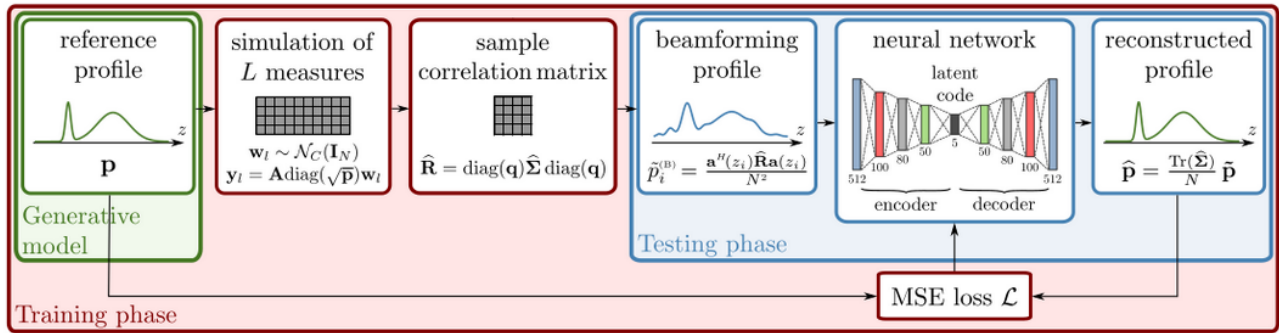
reference profile

$z$

$\mathbf{p}$

Generative model

simulation of $L$ measures

$\mathbf{w}_l \sim \mathcal{N}_C(\mathbf{I}_N)$
$\mathbf{y}_l = \mathbf{A}\operatorname{diag}(\sqrt{\mathbf{p}})\mathbf{w}_l$

sample correlation matrix

$\widehat{\mathbf{R}} = \operatorname{diag}(\mathbf{q})\widehat{\boldsymbol{\Sigma}}\operatorname{diag}(\mathbf{q})$

beamforming profile

$z$

$\tilde{p}_i^{(\mathrm{B})} = \frac{\mathbf{a}^H(z_i)\widehat{\mathbf{R}}\mathbf{a}(z_i)}{N^2}$

neural network

latent code

512 100 80 50 5 50 80 100 512

encoder decoder

reconstructed profile

$z$

$\widehat{\mathbf{p}} = \frac{\operatorname{Tr}(\widehat{\boldsymbol{\Sigma}})}{N}\,\tilde{\mathbf{p}}$

Testing phase

MSE loss $\mathcal{L}$

Training phase